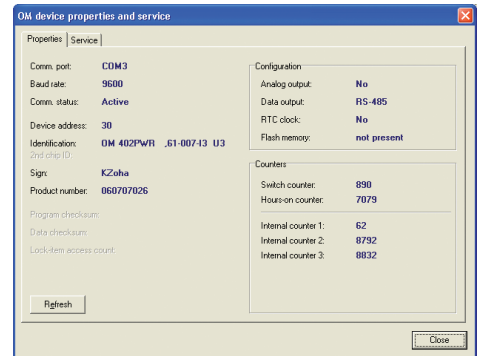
OM device properties and service

Properties | Service

Comm. port: COM3
Baud rate: 9600
Comm. status: Active

Device address: 30
Identification: OM 402PWR ,61-007-I3 U3
2nd chip ID:

Sign: KZoha
Product number: 060707026

Program checksum:
Data checksum:
Lock-item access count:

Refresh

Configuration
Analog output: No
Data output: RS-485
RTC clock: No
Flash memory: not present

Counters
Switch counter: 890
Hours-on counter: 7079

Internal counter 1: 62
Internal counter 2: 8792
Internal counter 3: 8832

Close